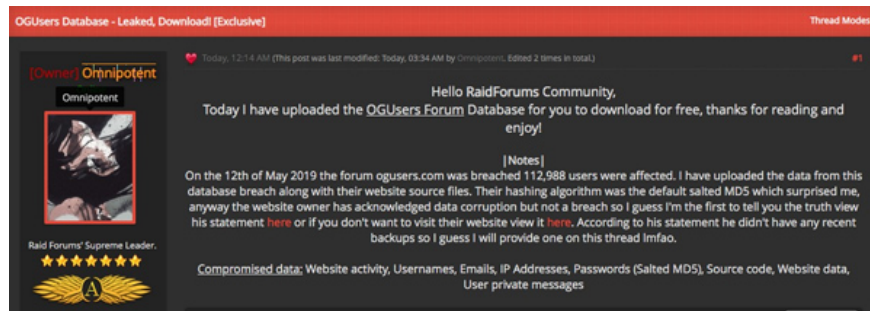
OGUsers Database - Leaked, Download! [Exclusive]

Thread Modes

[Owner] Omnipotent

Omnipotent

Raid Forums' Supreme Leader.

A

Today, 12:14 AM (This post was last modified: Today, 03:34 AM by Omnipotent. Edited 2 times in total.)

#1

Hello RaidForums Community,
Today I have uploaded the OGUsers Forum Database for you to download for free, thanks for reading and enjoy!

|Notes|
On the 12th of May 2019 the forum ogusers.com was breached 112,988 users were affected. I have uploaded the data from this database breach along with their website source files. Their hashing algorithm was the default salted MD5 which surprised me, anyway the website owner has acknowledged data corruption but not a breach so I guess I'm the first to tell you the truth view his statement here or if you don't want to visit their website view it here. According to his statement he didn't have any recent backups so I guess I will provide one on this thread lmfao.

Compromised data: Website activity, Usernames, Emails, IP Addresses, Passwords (Salted MD5), Source code, Website data, User private messages